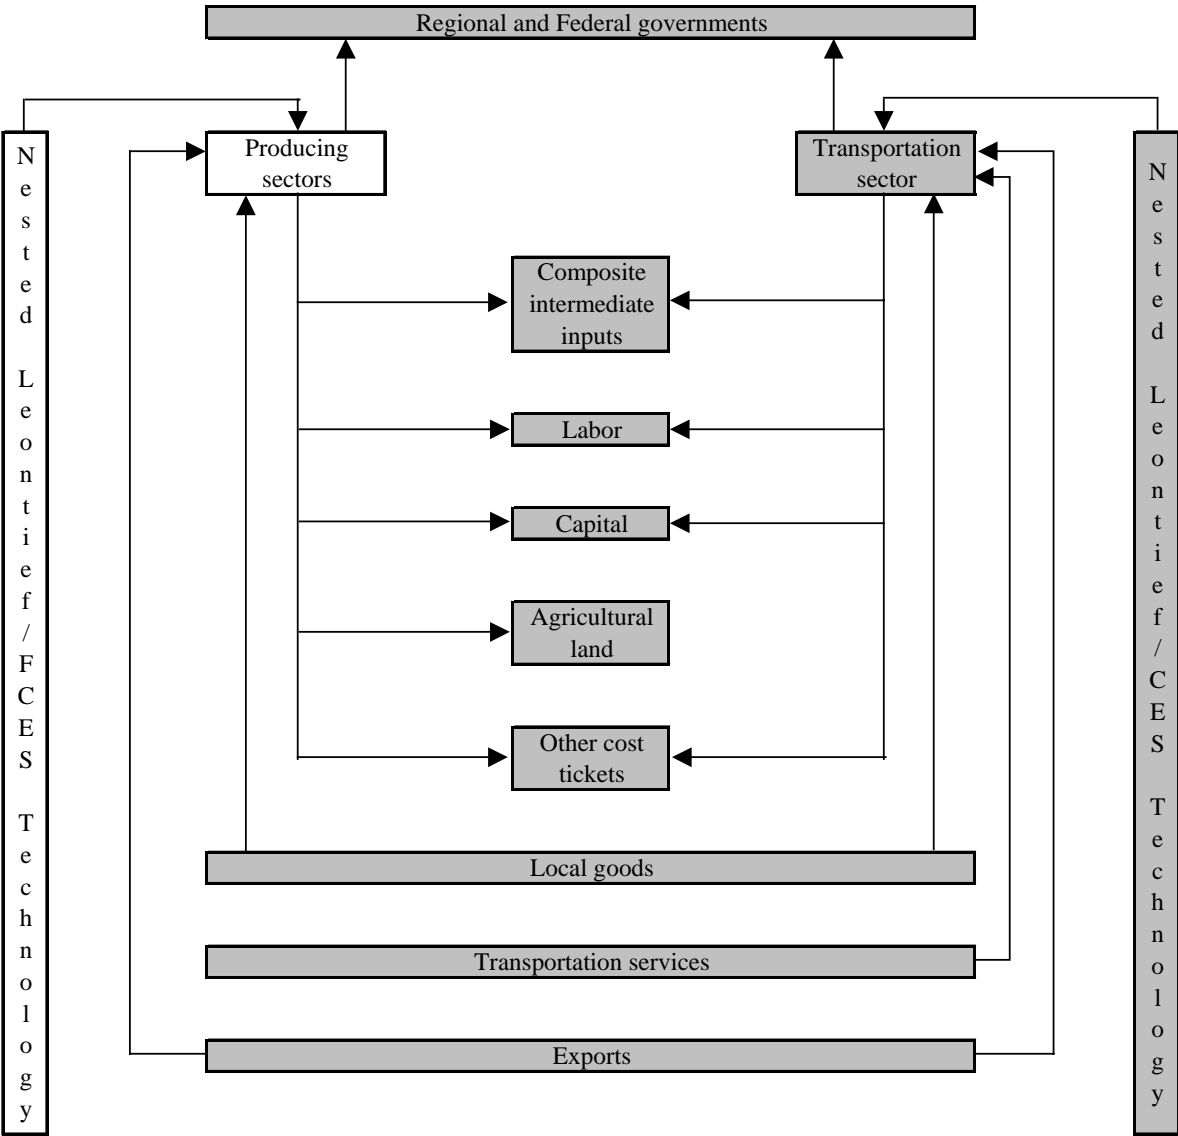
Regional and Federal governments

Nested Leontief/FCES Technology

Producing sectors

Transportation sector

Nested Leontief/CES Technology

Composite intermediate inputs

Labor

Capital

Agricultural land

Other cost tickets

Local goods

Transportation services

Exports